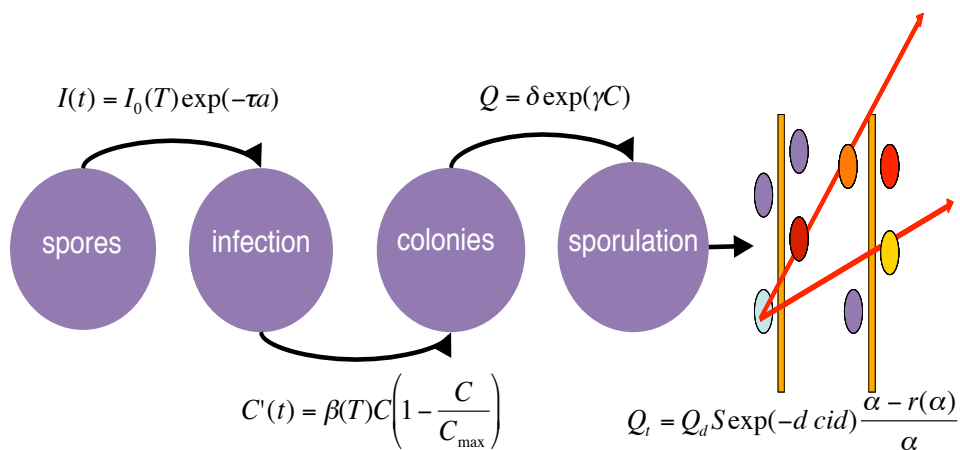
$I(t) = I_0(T)\exp(-\tau a)$

$Q = \delta \exp(\gamma C)$

spores

infection

colonies

sporulation

$C'(t) = \beta(T)C\left(1 - \frac{C}{C_{\max}}\right)$

$Q_t = Q_d S \exp(-d\ cid) \frac{\alpha - r(\alpha)}{\alpha}$